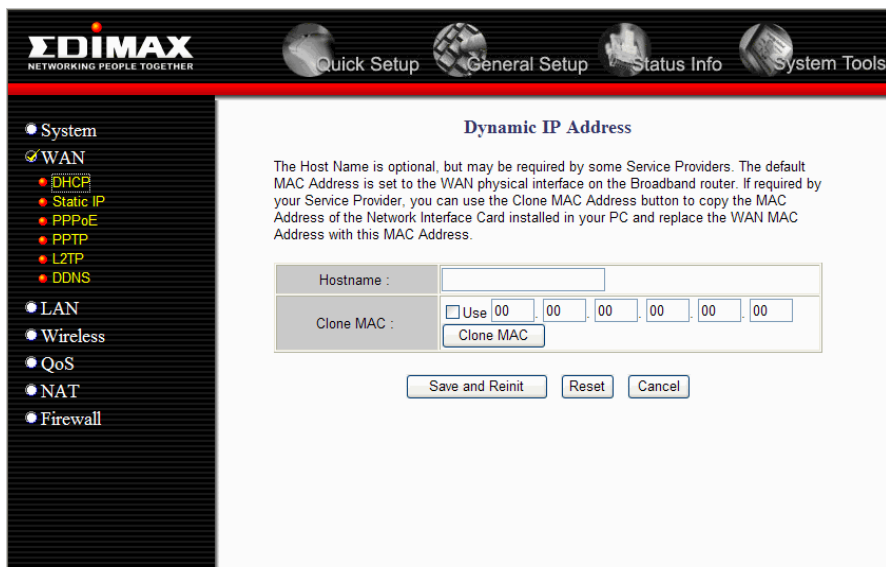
EDIMAX
NETWORKING PEOPLE TOGETHER

Quick Setup General Setup Status Info System Tools

System
WAN
DHCP
Static IP
PPPoE
PPTP
L2TP
DDNS
LAN
Wireless
QoS
NAT
Firewall

Dynamic IP Address

The Host Name is optional, but may be required by some Service Providers. The default MAC Address is set to the WAN physical interface on the Broadband router. If required by your Service Provider, you can use the Clone MAC Address button to copy the MAC Address of the Network Interface Card installed in your PC and replace the WAN MAC Address with this MAC Address.

| Hostname : | |
|---|---|
| Clone MAC : | Use 00 . 00 . 00 . 00 . 00 . 00 Clone MAC |

Save and Reinit Reset Cancel